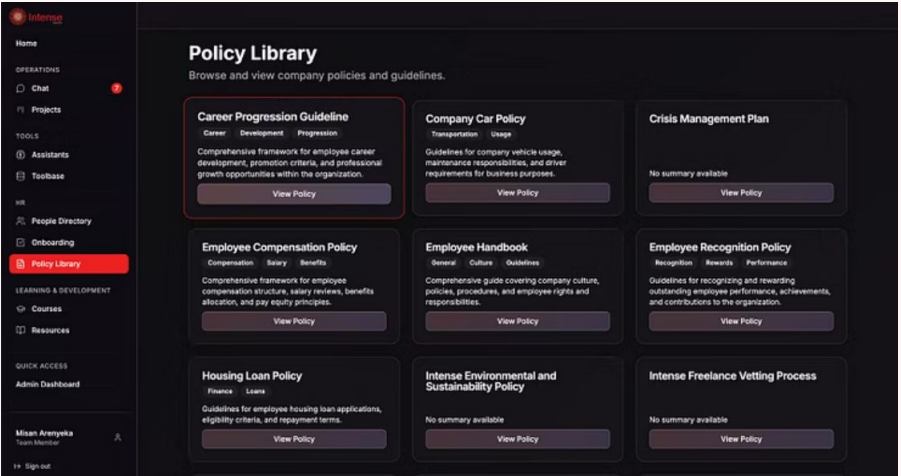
Intense

Home

OPERATIONS

Chat 7

Projects

TOOLS

Assistants

Toolbase

HR

People Directory

Onboarding

Policy Library

LEARNING & DEVELOPMENT

Courses

Resources

QUICK ACCESS

Admin Dashboard

Misan Arenyeka
Team Member

Sign out

Policy Library

Browse and view company policies and guidelines.

Career Progression Guideline

Career Development Progression

Comprehensive framework for employee career development, promotion criteria, and professional growth opportunities within the organization.

View Policy

Company Car Policy

Transportation Usage

Guidelines for company vehicle usage, maintenance responsibilities, and driver requirements for business purposes.

View Policy

Crisis Management Plan

No summary available

View Policy

Employee Compensation Policy

Compensation Salary Benefits

Comprehensive framework for employee compensation structure, salary reviews, benefits allocation, and pay equity principles.

View Policy

Employee Handbook

General Culture Guidelines

Comprehensive guide covering company culture, policies, procedures, and employee rights and responsibilities.

View Policy

Employee Recognition Policy

Recognition Rewards Performance

Guidelines for recognizing and rewarding outstanding employee performance, achievements, and contributions to the organization.

View Policy

Housing Loan Policy

Finance Loans

Guidelines for employee housing loan applications, eligibility criteria, and repayment terms.

View Policy

Intense Environmental and Sustainability Policy

No summary available

View Policy

Intense Freelance Vetting Process

No summary available

View Policy